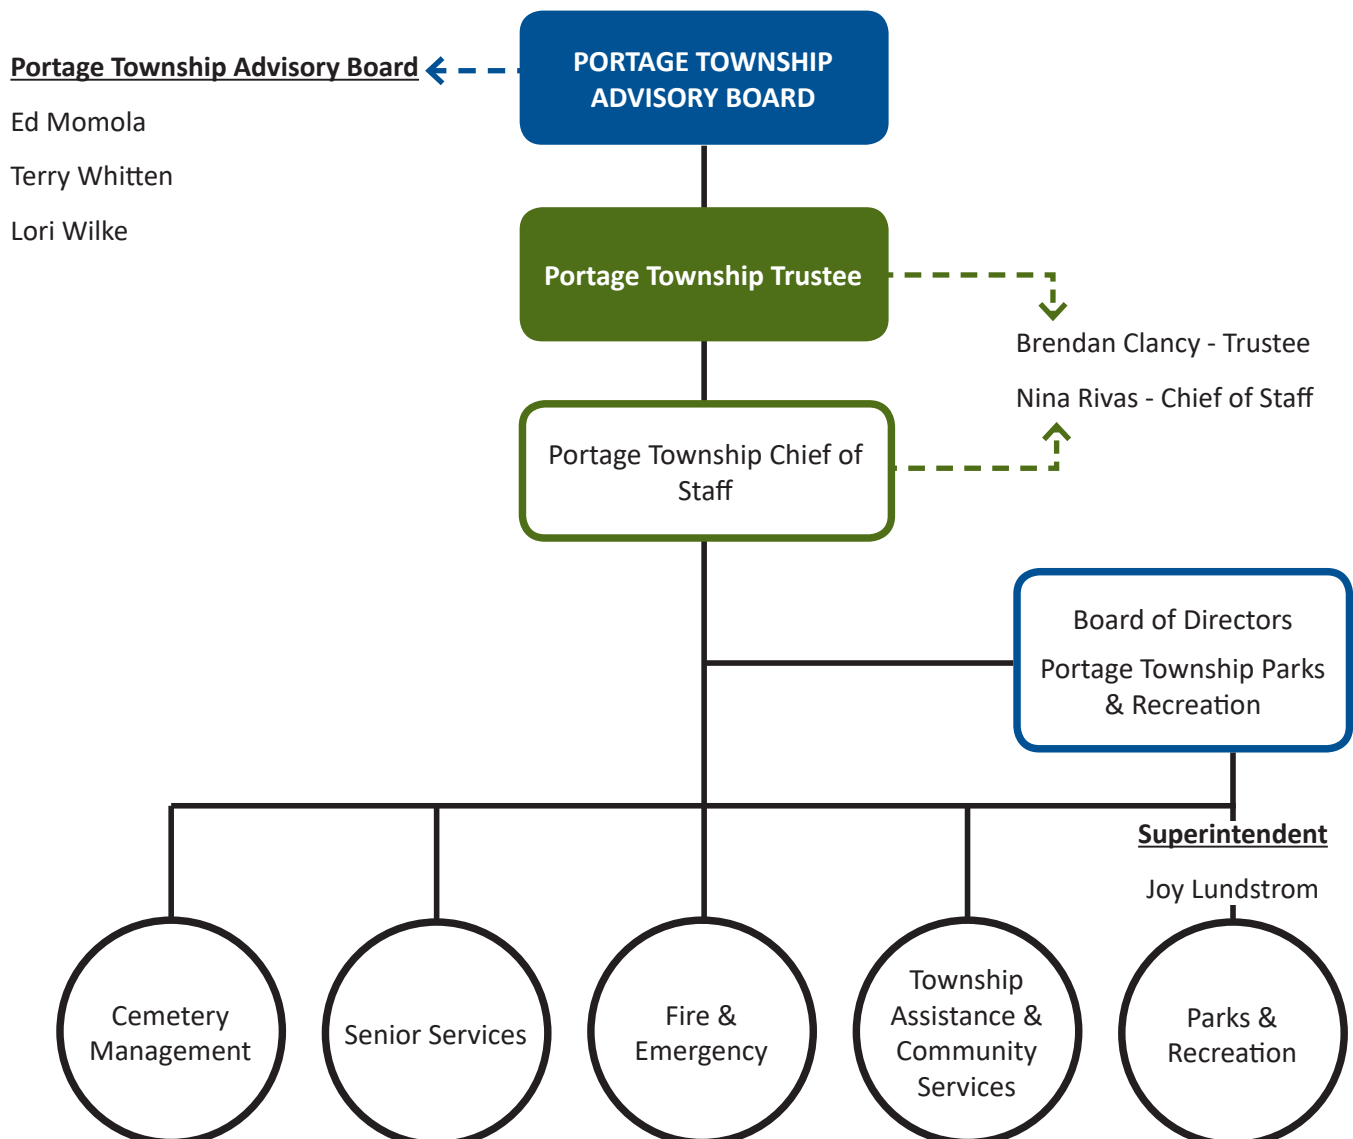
Portage Township Advisory Board

Ed Momola

Terry Whitten

Lori Wilke

PORTAGE TOWNSHIP ADVISORY BOARD

Portage Township Trustee

Brendan Clancy - Trustee

Nina Rivas - Chief of Staff

Portage Township Chief of Staff

Board of Directors

Portage Township Parks & Recreation

Superintendent

Joy Lundstrom

Cemetery Management

Senior Services

Fire & Emergency

Township Assistance & Community Services

Parks & Recreation